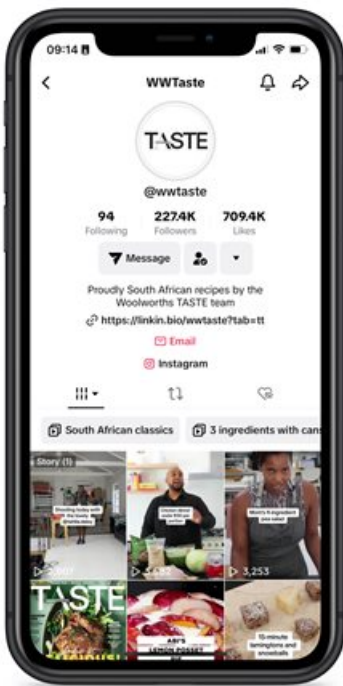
09:14

WWTaste

TASTE

@wwtaste

94
Following

227.4K
Followers

709.4K
Likes

Message

Proudly South African recipes by the Woolworths TASTE team

https://linkin.bio/wwtaste?tab=tt

Email

Instagram

South African classics

3 ingredients with cans

Story (1)

Shooting today with the lovely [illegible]

Chicken donut made with pie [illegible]

Mom's 6-ingredient pea salad

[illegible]

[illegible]

3,253

TASTE

ABI'S LEMON POSSET

15-minute lamingtons and snowballs